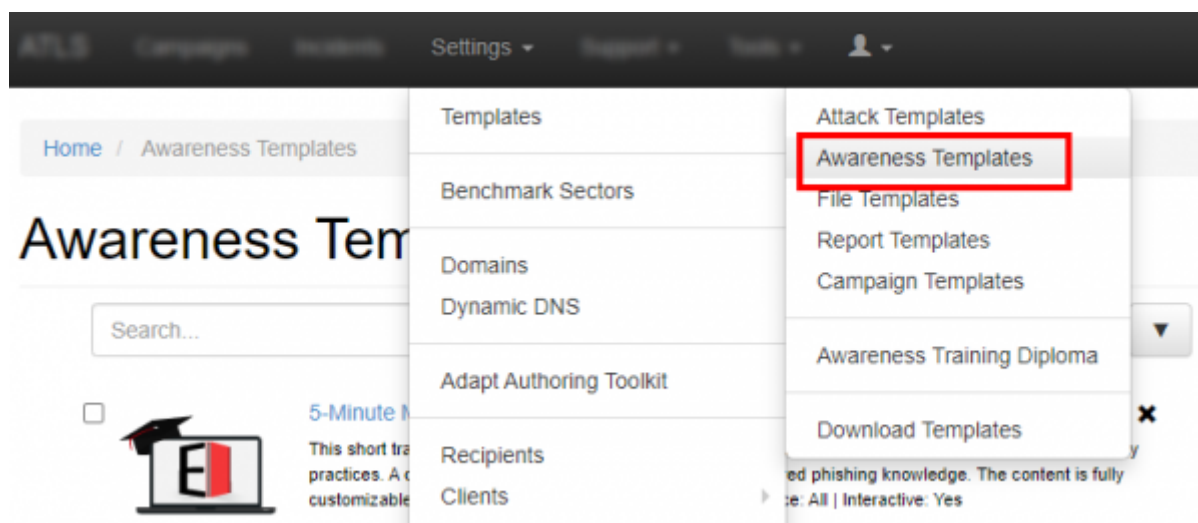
ATLS Campaigns Incidents Settings ▾ Support ▾ Tools ▾

Home / Awareness Templates

Awareness Tem

Search...

5-Minute M

This short tra practices. A c customizable

Templates

Benchmark Sectors

Domains

Dynamic DNS

Adapt Authoring Toolkit

Recipients

Clients

Attack Templates

Awareness Templates

File Templates

Report Templates

Campaign Templates

Awareness Training Diploma

Download Templates

y

ed phishing knowledge. The content is fully

e: All | Interactive: Yes